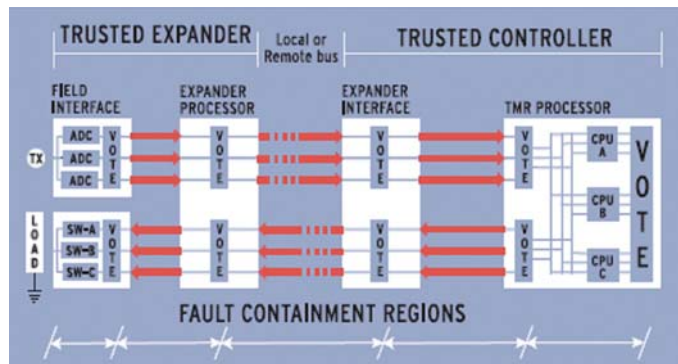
TRUSTED EXPANDER

Local or Remote bus

TRUSTED CONTROLLER

FIELD INTERFACE

EXPANDER PROCESSOR

EXPANDER INTERFACE

TMR PROCESSOR

TX

ADC

ADC

ADC

VOTE

VOTE

VOTE

VOTE

CPU A

CPU B

CPU C

VOTE

LOAD

SW-A

SW-B

SW-C

VOTE

VOTE

VOTE

VOTE

FAULT CONTAINMENT REGIONS